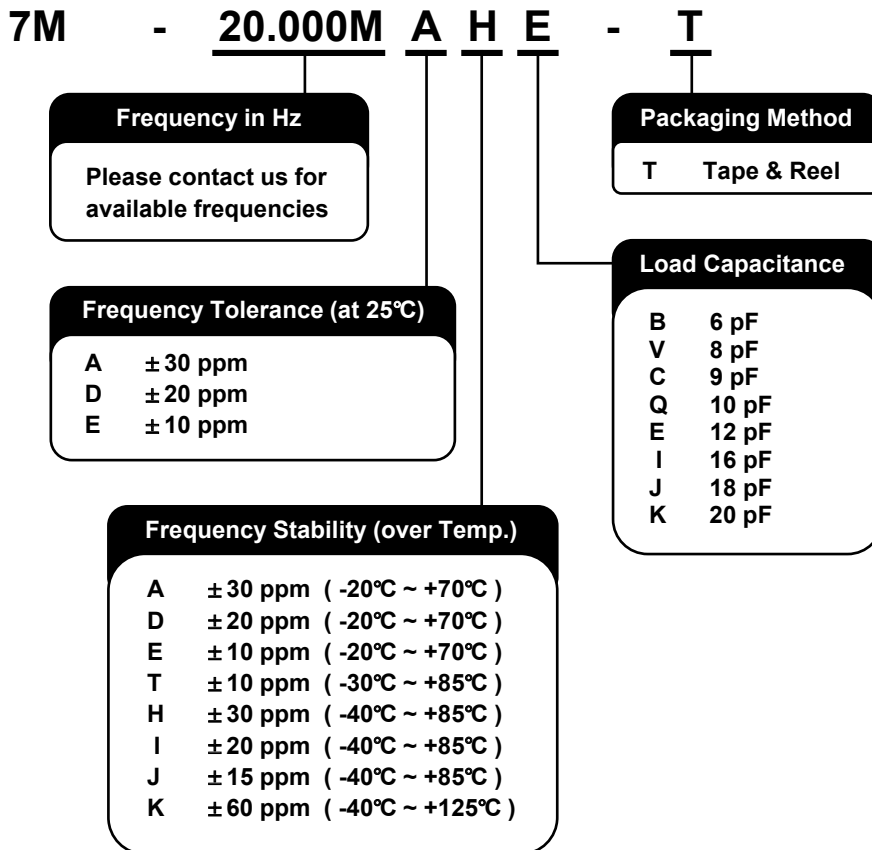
7M - 20.000M A H E - T

Frequency in Hz

Please contact us for available frequencies

Packaging Method

T Tape & Reel

Load Capacitance

B 6 pF
V 8 pF
C 9 pF
Q 10 pF
E 12 pF
I 16 pF
J 18 pF
K 20 pF

Frequency Tolerance (at 25℃)

A ±30 ppm
D ±20 ppm
E ±10 ppm

Frequency Stability (over Temp.)

A ±30 ppm ( -20℃ ~ +70℃ )
D ±20 ppm ( -20℃ ~ +70℃ )
E ±10 ppm ( -20℃ ~ +70℃ )
T ±10 ppm ( -30℃ ~ +85℃ )
H ±30 ppm ( -40℃ ~ +85℃ )
I ±20 ppm ( -40℃ ~ +85℃ )
J ±15 ppm ( -40℃ ~ +85℃ )
K ±60 ppm ( -40℃ ~ +125℃ )